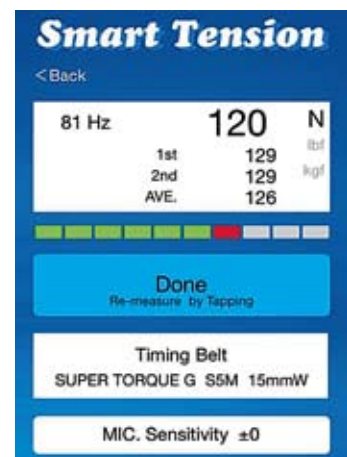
Smart Tension

<Back

81 Hz 120 N
lbf
kgf

| | | |
|---|---|---|
| 1st | 129 | |
| 2nd | 129 | |
| AVE. | 126 | |

Done
Re-measure by Tapping

Timing Belt
SUPER TORQUE G S5M 15mmW

MIC. Sensitivity ±0